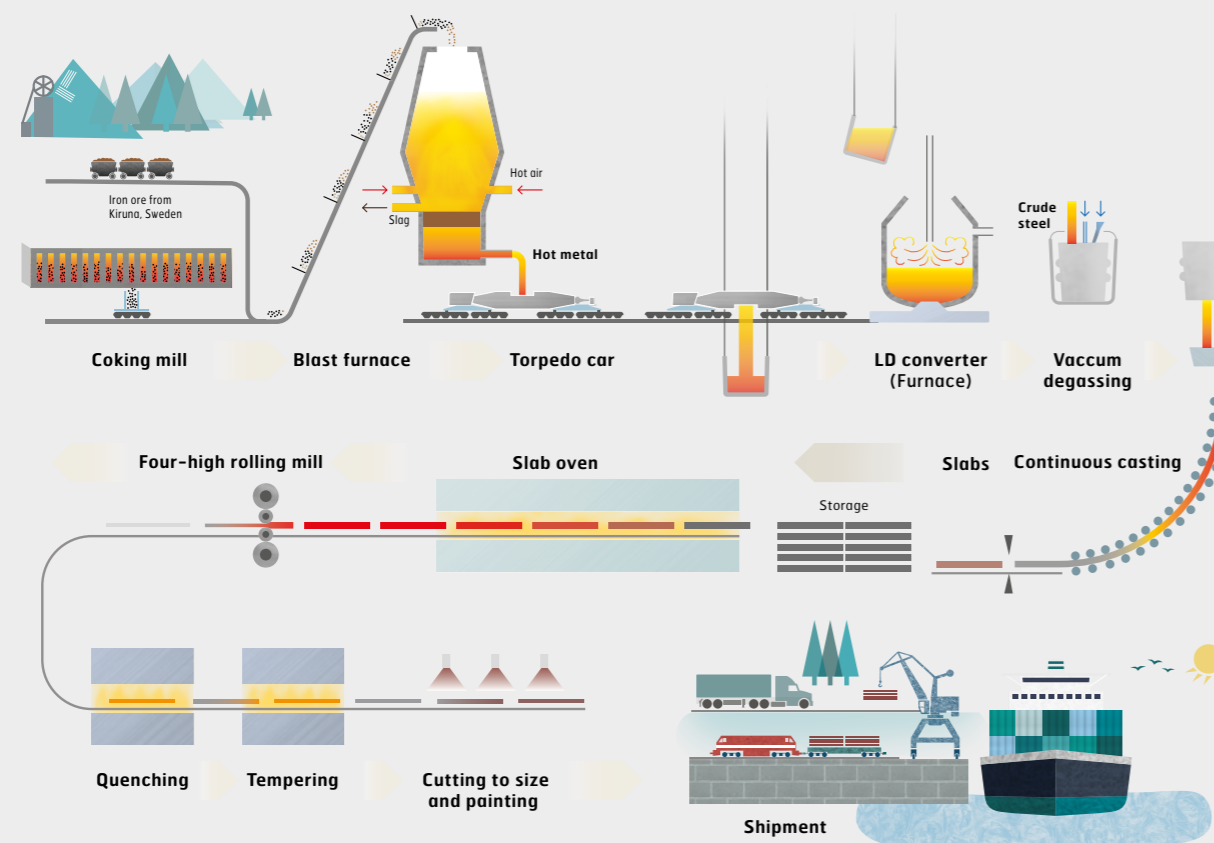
Iron ore from Kiruna, Sweden

Hot air

Slag

Hot metal

Crude steel

Coking mill

Blast furnace

Torpedo car

LD converter (Furnace)

Vaccum degassing

Four-high rolling mill

Slab oven

Slabs

Continuous casting

Storage

Quenching

Tempering

Cutting to size and painting

Shipment